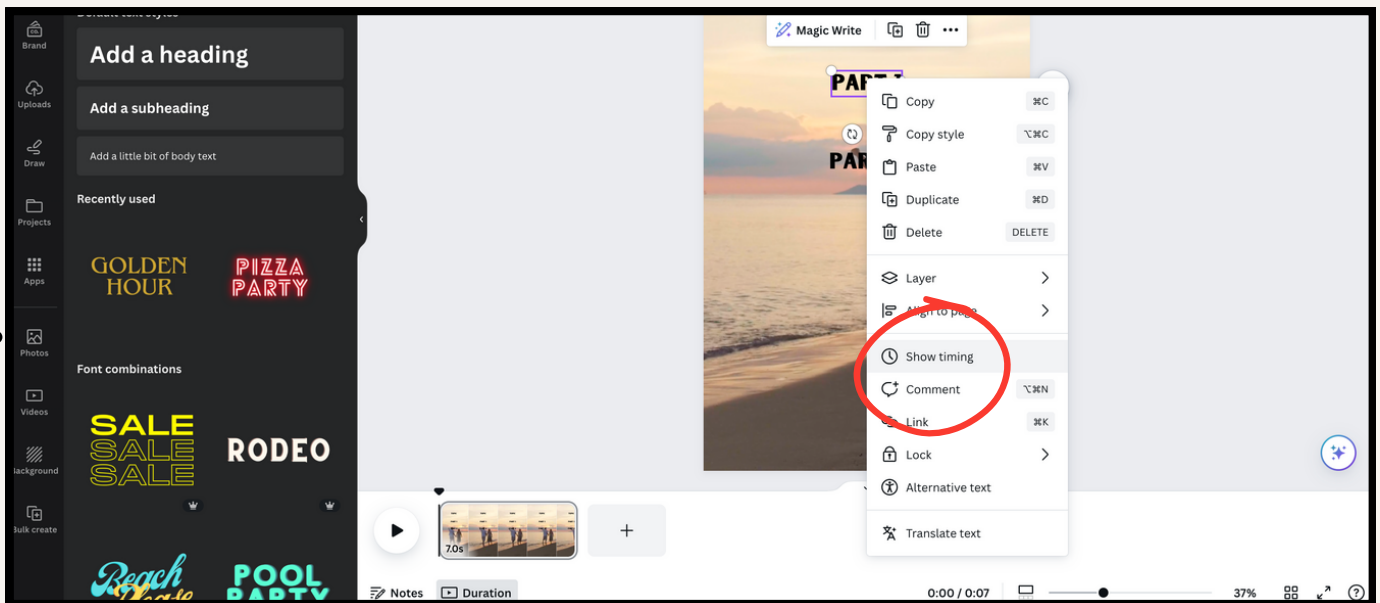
Brand
Uploads
Draw
Projects
Apps
Photos
Videos
Background
Bulk create

Default text styles
Add a heading
Add a subheading
Add a little bit of body text

Recently used
GOLDEN HOUR
PIZZA PARTY

Font combinations
SALE SALE SALE
RODEO
Beach
POOL PARTY

Magic Write

PART I
PART

Copy ⌘C
Copy style ⌥⌘C
Paste ⌘V
Duplicate ⌘D
Delete DELETE
Layer
Align to page
Show timing
Comment ⌥⌘N
Link ⌘K
Lock
Alternative text
Translate text

7.0s
+

Notes
Duration
0:00 / 0:07
37%
?